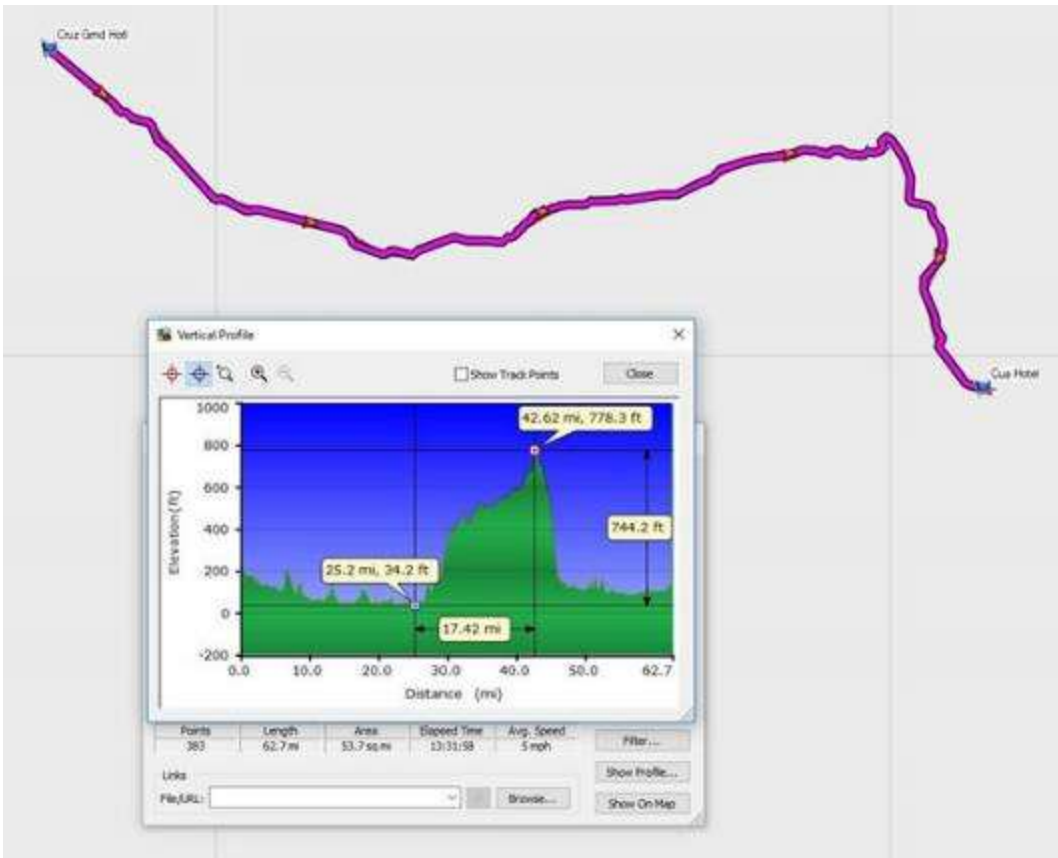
Cruz Grnd Hotl

Cus Hotel

Vertical Profile

Show Track Points

Close

1000
800
600
400
200
0
-200

Elevation (ft)

42.62 mi, 778.3 ft

744.2 ft

25.2 mi, 34.2 ft

17.42 mi

0.0 10.0 20.0 30.0 40.0 50.0 62.7

Distance (mi)

| Points | Length | Area | Elapsed Time | Avg. Speed |
|---|---|---|---|---|
| 383 | 62.7 mi | 53.7 sq mi | 13:31:58 | 5 mph |

Filter...

Show Profile...

Links

File/URL:

Browse...

Show On Map